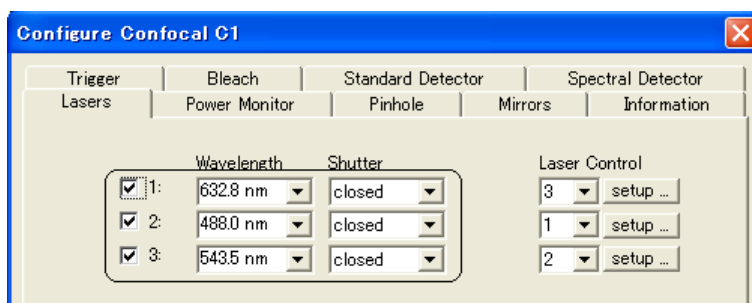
Configure Confocal C1

Trigger | Bleach | Standard Detector | Spectral Detector
Lasers | Power Monitor | Pinhole | Mirrors | Information

Wavelength Shutter Laser Control

1: 632.8 nm closed 3 setup ...
2: 488.0 nm closed 1 setup ...
3: 543.5 nm closed 2 setup ...